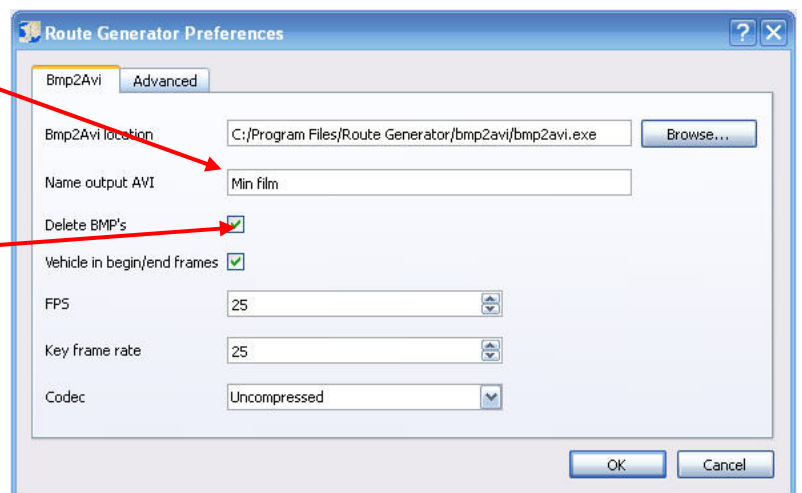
Route Generator Preferences

?

Bmp2Avi

Advanced

Bmp2Avi location

C:/Program Files/Route Generator/bmp2avi/bmp2avi.exe

Browse...

Name output AVI

Min film

Delete BMP's

Vehicle in begin/end frames

FPS

25

Key frame rate

25

Codec

Uncompressed

OK

Cancel